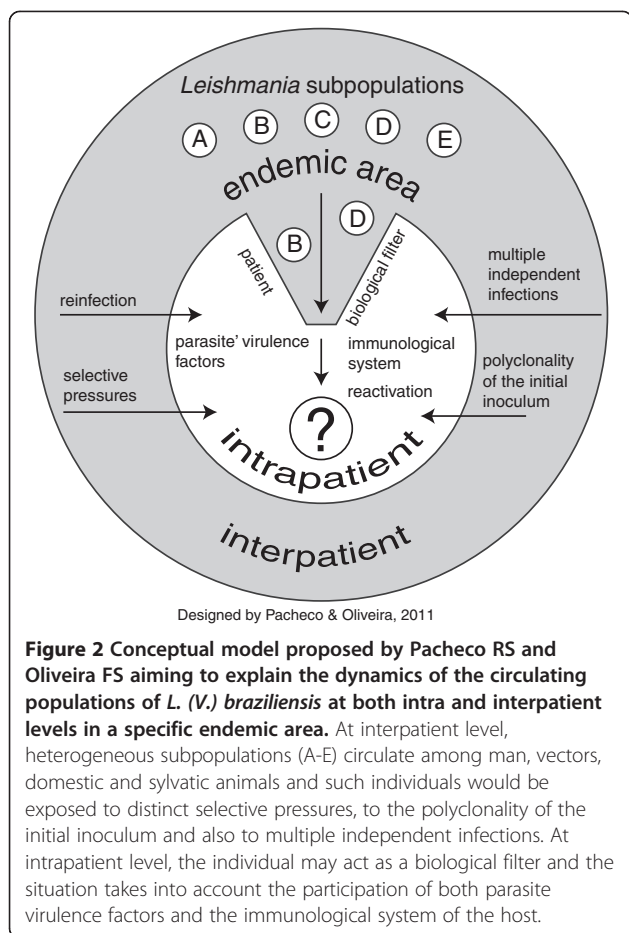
Leishmania subpopulations

A B C D E

endemic area

B D

patient

biological filter

reinfection

multiple independent infections

parasite' virulence factors

immunological system

selective pressures

reactivation

polyclonality of the initial inoculum

?

intrapatient

interpatient

Designed by Pacheco & Oliveira, 2011

**Figure 2 Conceptual model proposed by Pacheco RS and Oliveira FS aiming to explain the dynamics of the circulating populations of *L. (V.) braziliensis* at both intra and interpatient levels in a specific endemic area.** At interpatient level, heterogeneous subpopulations (A-E) circulate among man, vectors, domestic and sylvatic animals and such individuals would be exposed to distinct selective pressures, to the polyclonality of the initial inoculum and also to multiple independent infections. At intrapatient level, the individual may act as a biological filter and the situation takes into account the participation of both parasite virulence factors and the immunological system of the host.